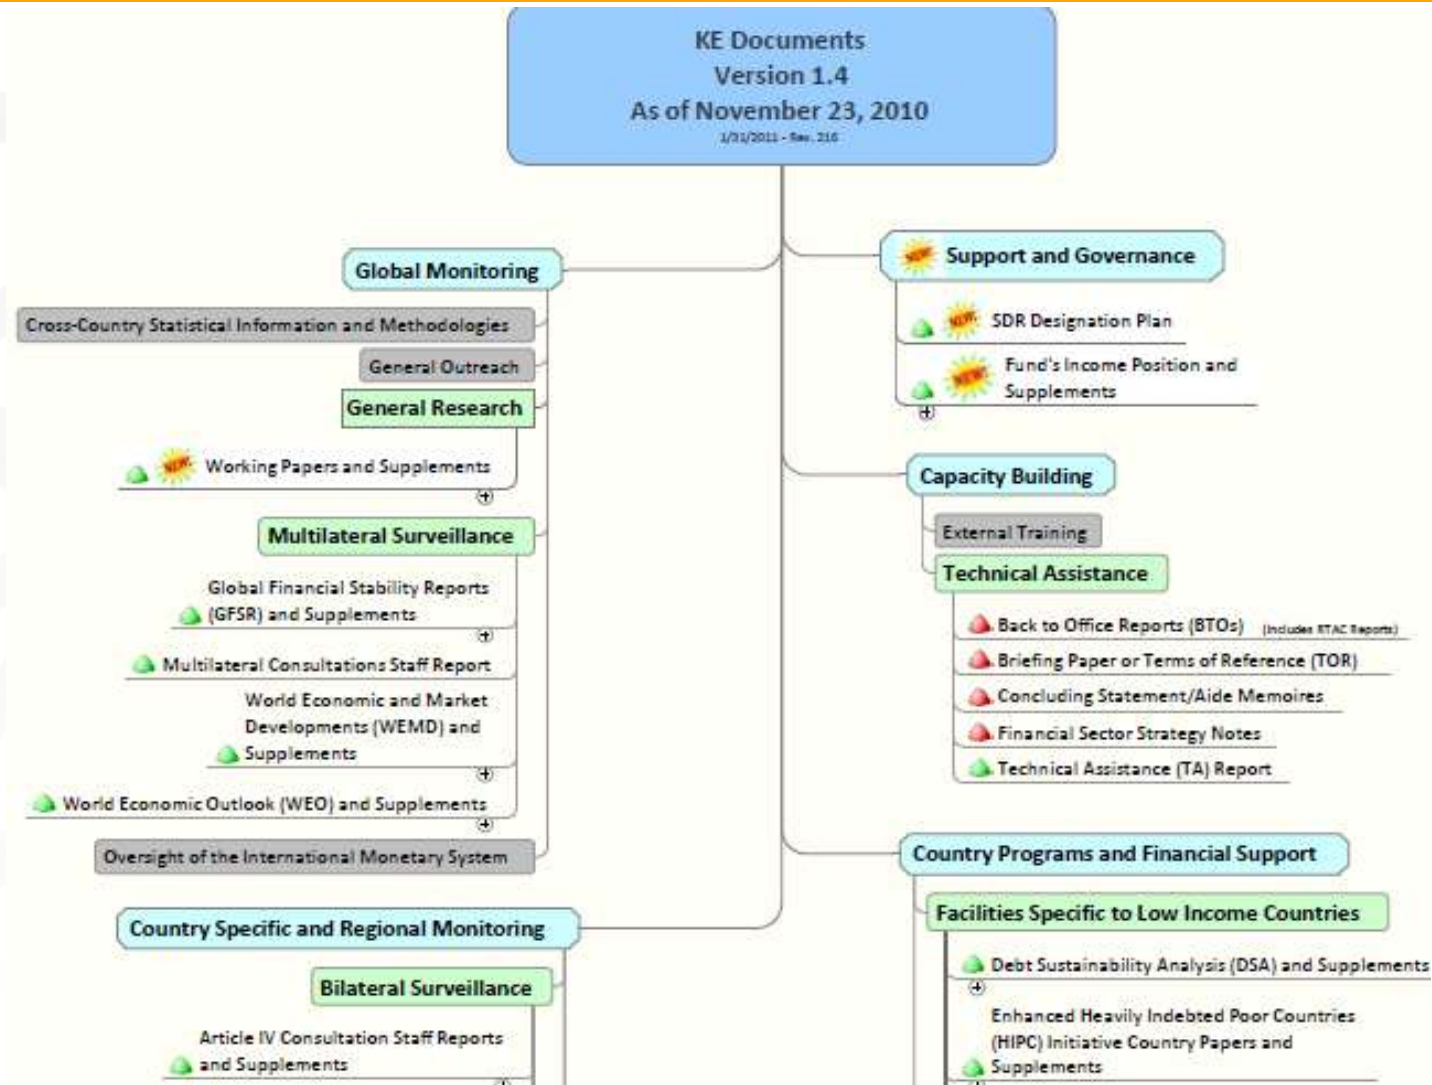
KE Documents
Version 1.4
As of November 23, 2010
1/31/2011 - Rev. 216

Global Monitoring

Cross-Country Statistical Information and Methodologies

General Outreach

General Research

NEW Working Papers and Supplements

Multilateral Surveillance

Global Financial Stability Reports (GFSR) and Supplements

Multilateral Consultations Staff Report

World Economic and Market Developments (WEMD) and Supplements

World Economic Outlook (WEO) and Supplements

Oversight of the International Monetary System

Country Specific and Regional Monitoring

Bilateral Surveillance

Article IV Consultation Staff Reports and Supplements

NEW Support and Governance

NEW SDR Designation Plan

NEW Fund's Income Position and Supplements

Capacity Building

External Training

Technical Assistance

Back to Office Reports (BTOs) (Includes RTAC Reports)

Briefing Paper or Terms of Reference (TOR)

Concluding Statement/Aide Memoires

Financial Sector Strategy Notes

Technical Assistance (TA) Report

Country Programs and Financial Support

Facilities Specific to Low Income Countries

Debt Sustainability Analysis (DSA) and Supplements

Enhanced Heavily Indebted Poor Countries (HIPC) Initiative Country Papers and Supplements